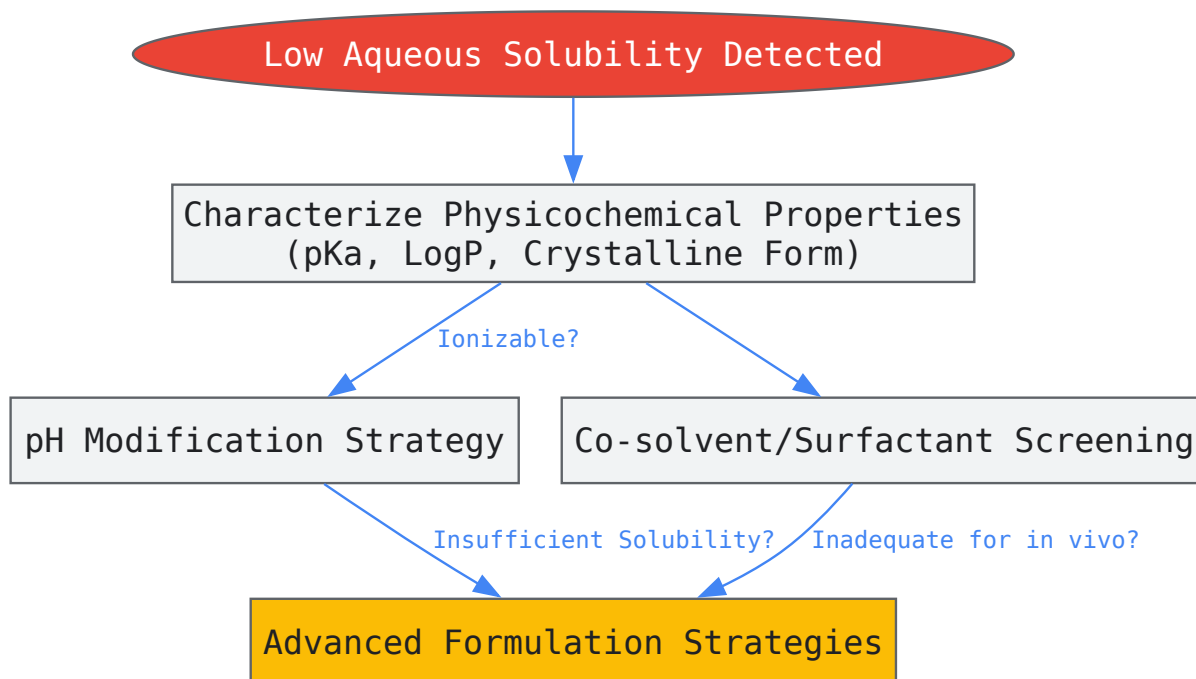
Low Aqueous Solubility Detected

Characterize Physicochemical Properties
(pKa, LogP, Crystalline Form)

Ionizable?

pH Modification Strategy

Co-solvent/Surfactant Screening

Insufficient Solubility?

Inadequate for in vivo?

Advanced Formulation Strategies